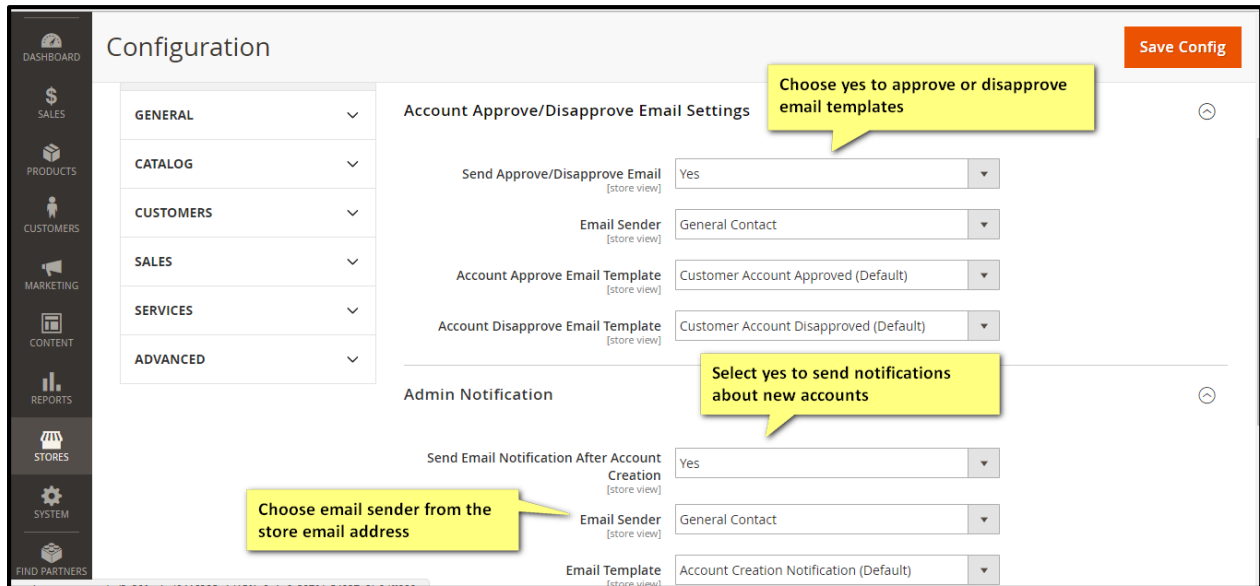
DASHBOARD
SALES
PRODUCTS
CUSTOMERS
MARKETING
CONTENT
REPORTS
STORES
SYSTEM
FIND PARTNERS

Configuration

Save Config

GENERAL
CATALOG
CUSTOMERS
SALES
SERVICES
ADVANCED

Account Approve/Disapprove Email Settings

Choose yes to approve or disapprove email templates

Send Approve/Disapprove Email [store view] Yes

Email Sender [store view] General Contact

Account Approve Email Template [store view] Customer Account Approved (Default)

Account Disapprove Email Template [store view] Customer Account Disapproved (Default)

Admin Notification

Select yes to send notifications about new accounts

Send Email Notification After Account Creation [store view] Yes

Choose email sender from the store email address

Email Sender [store view] General Contact

Email Template [store view] Account Creation Notification (Default)